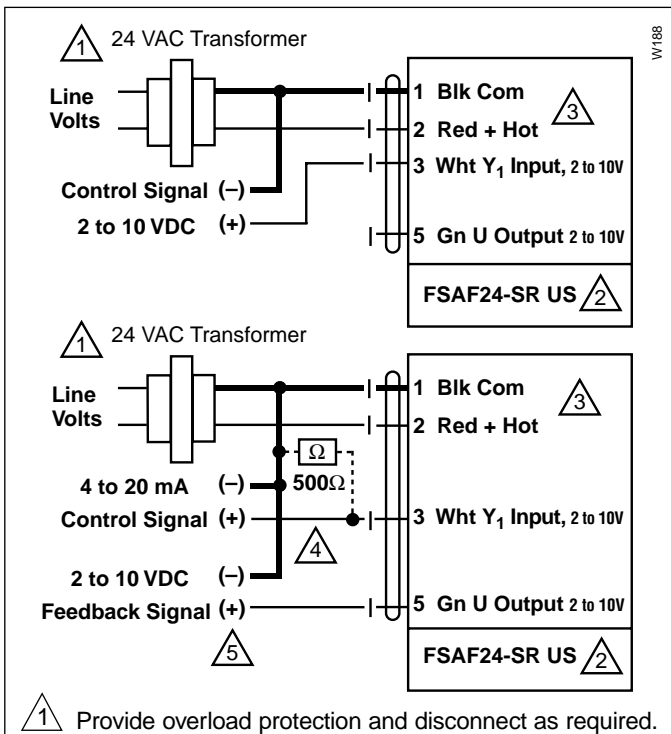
1 24 VAC Transformer

W188

Line Volts

Control Signal (–)

2 to 10 VDC (+)

1 Blk Com

2 Red + Hot

3

3 Wht $Y_1$ Input, 2 to 10V

5 Gn U Output 2 to 10V

FSAF24-SR US 2

1 24 VAC Transformer

Line Volts

Ω

4 to 20 mA (–)

500Ω

Control Signal (+)

4

2 to 10 VDC (–)

Feedback Signal (+)

5

1 Blk Com

2 Red + Hot

3

3 Wht $Y_1$ Input, 2 to 10V

5 Gn U Output 2 to 10V

FSAF24-SR US 2

1 Provide overload protection and disconnect as required.